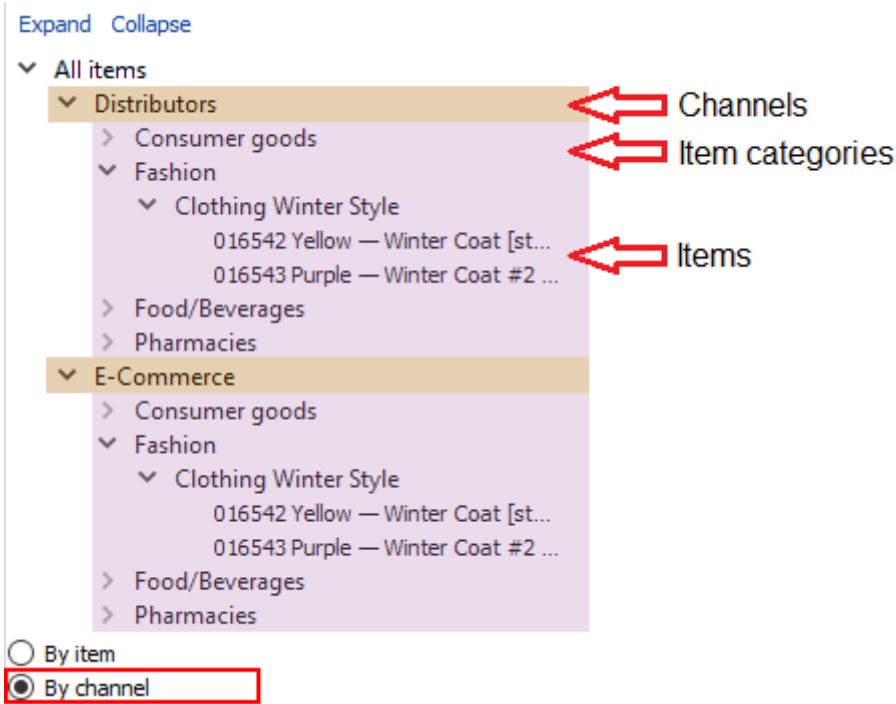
Expand Collapse

All items

Distributors

Channels

Consumer goods

Item categories

Fashion

Clothing Winter Style

016542 Yellow — Winter Coat [st...

Items

016543 Purple — Winter Coat #2 ...

Food/Beverages

Pharmacies

E-Commerce

Consumer goods

Fashion

Clothing Winter Style

016542 Yellow — Winter Coat [st...

016543 Purple — Winter Coat #2 ...

Food/Beverages

Pharmacies

By item

By channel